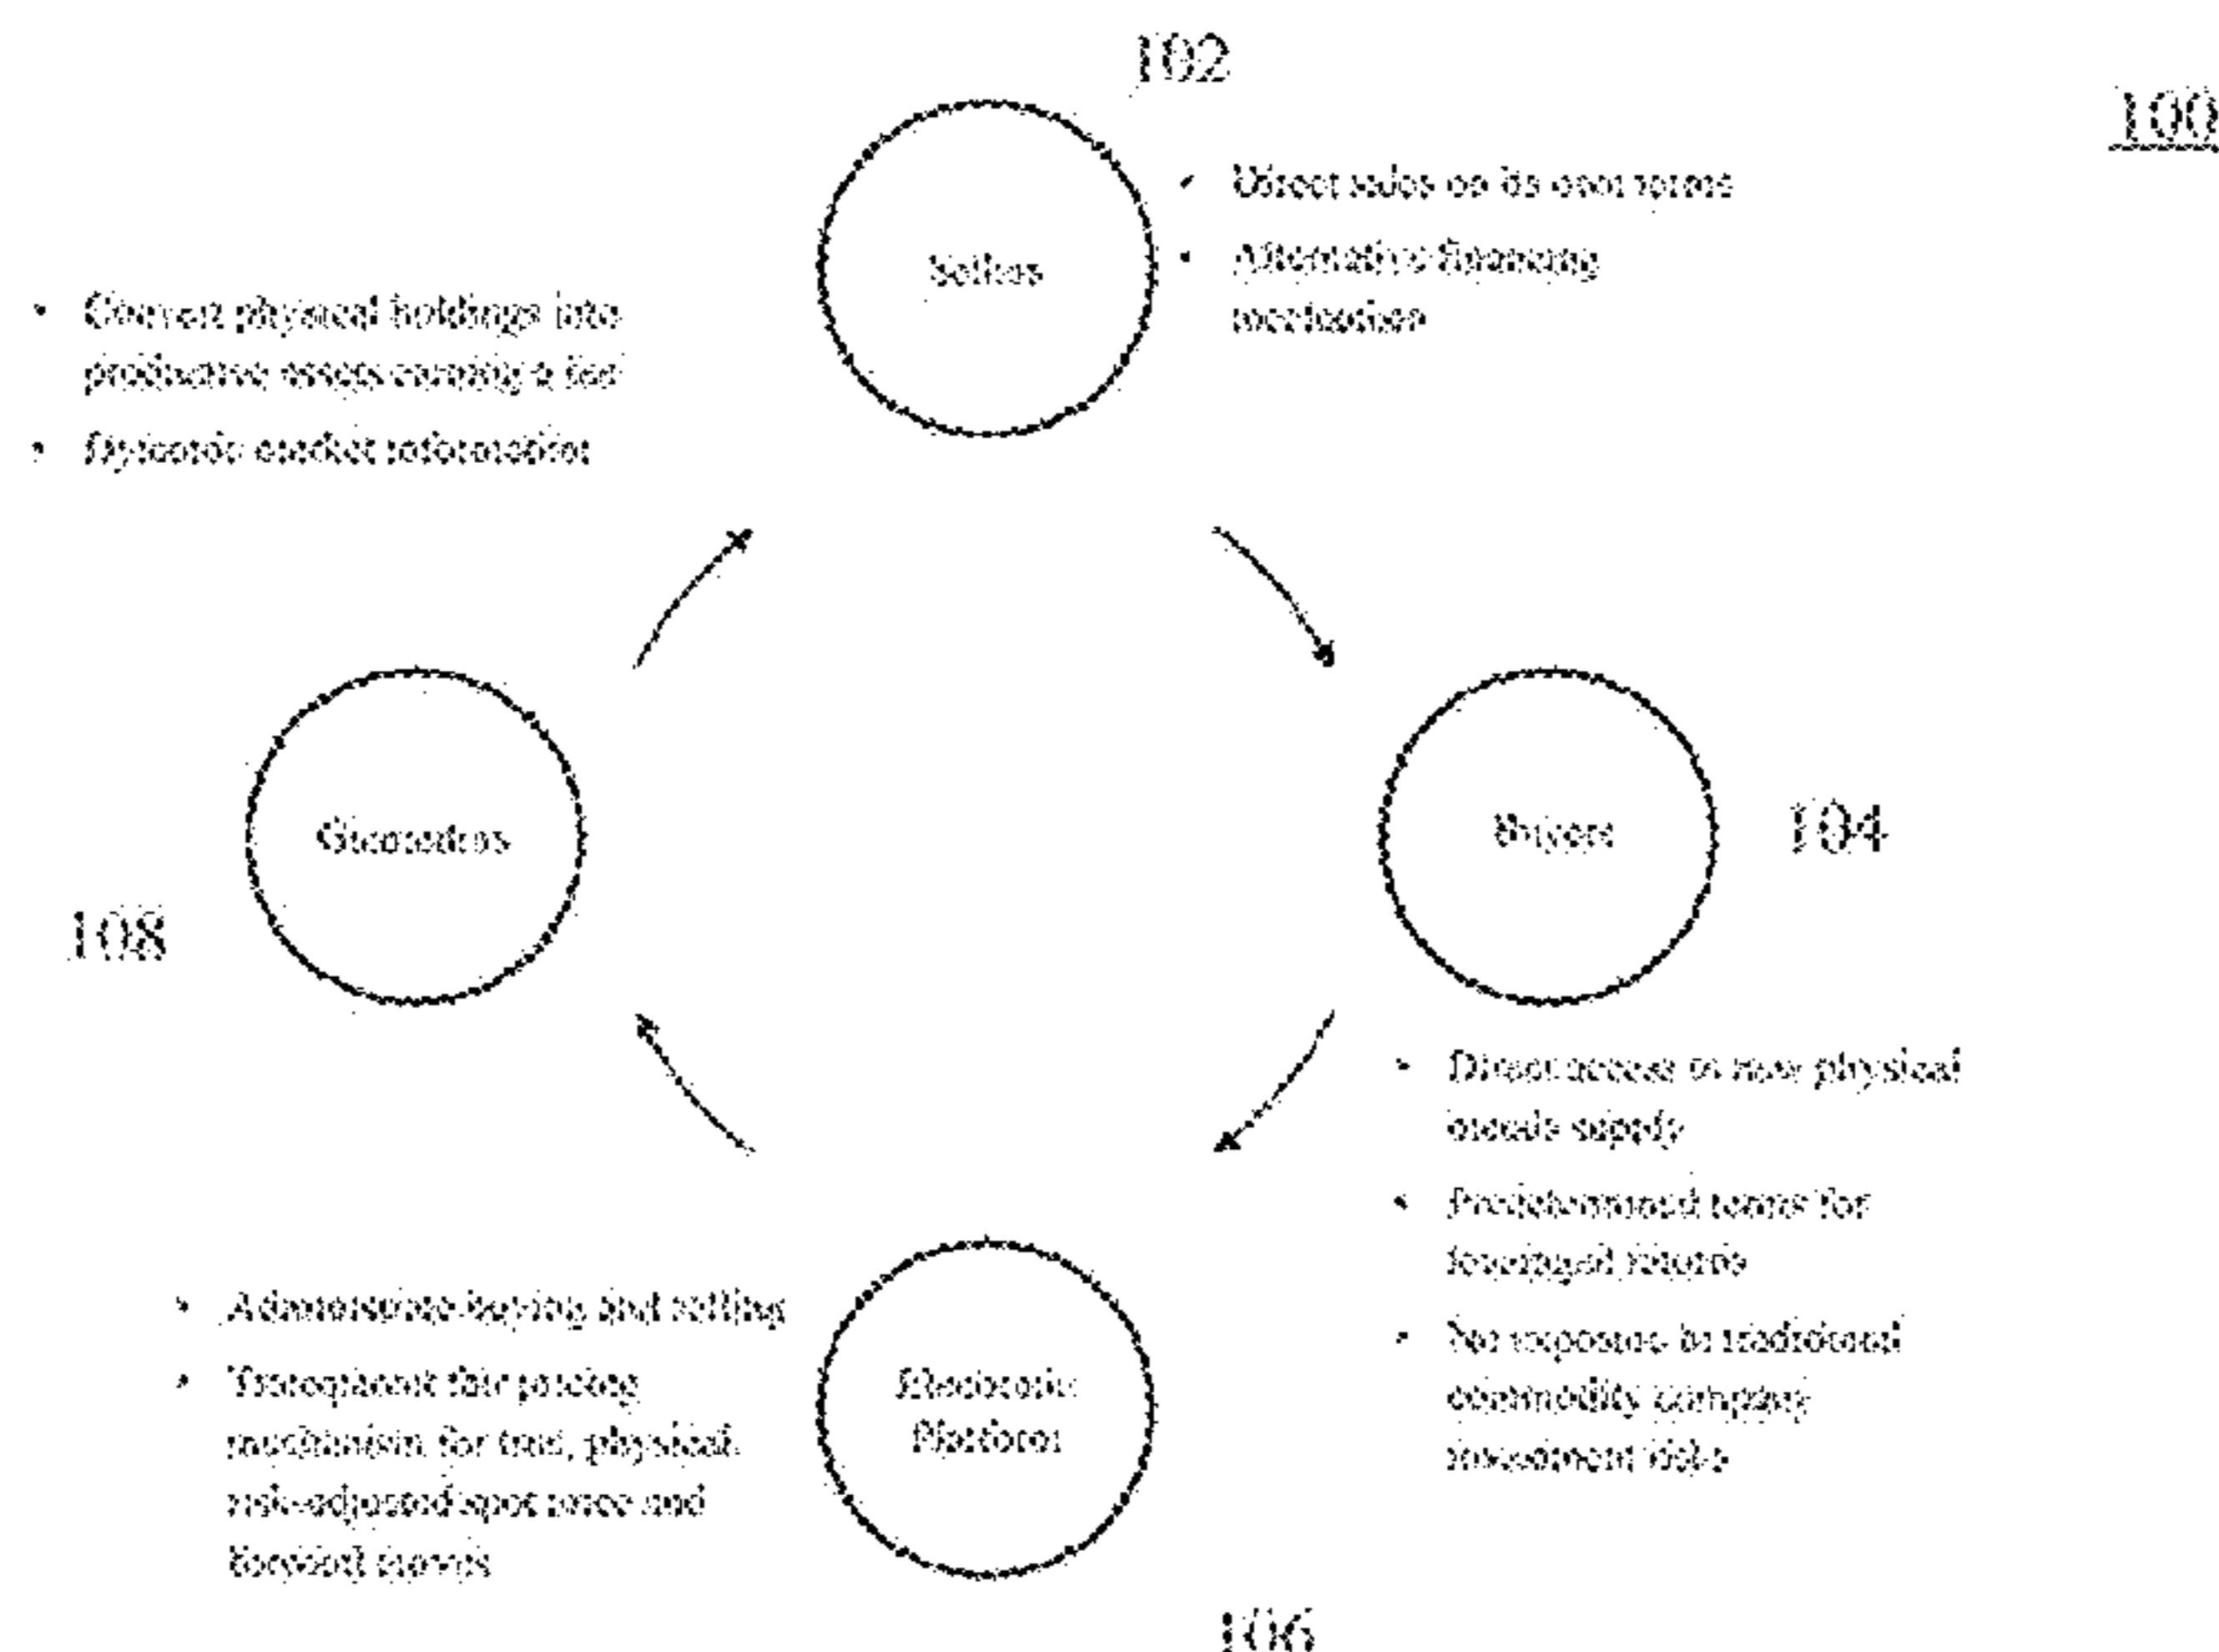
100

102

Sellers

• Direct sales on its own terms
• Alternative financing mechanism

• Convert physical holdings into productive assets earning a fee
• Dynamic market information

Guarantors

108

Buyers

104

• Direct access to new physical metals supply
• Predetermined terms for leveraged returns
• No exposure to traditional commodity company investment risks

• Administrate buying and selling
• Transparent fair pricing mechanism for true, physical risk-adjusted spot price and forward curves

Electronic Platform

106